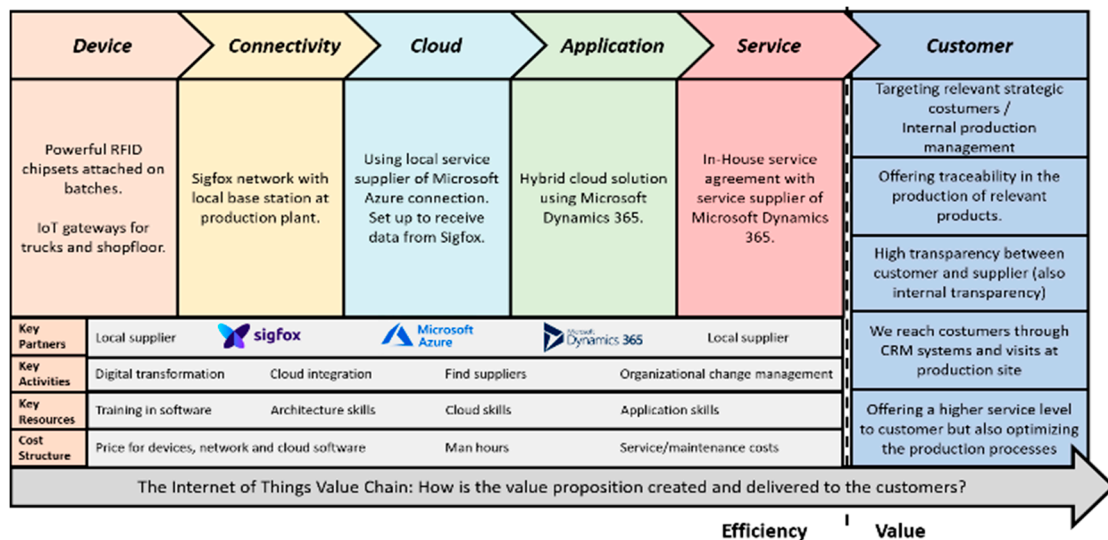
Device

Connectivity

Cloud

Application

Service

Customer

Powerful RFID chipsets attached on batches.

IoT gateways for trucks and shopfloor.

Sigfox network with local base station at production plant.

Using local service supplier of Microsoft Azure connection. Set up to receive data from Sigfox.

Hybrid cloud solution using Microsoft Dynamics 365.

In-House service agreement with service supplier of Microsoft Dynamics 365.

Targeting relevant strategic costumers / Internal production management

Offering traceability in the production of relevant products.

High transparency between customer and supplier (also internal transparency)

We reach costumers through CRM systems and visits at production site

Offering a higher service level to customer but also optimizing the production processes

| Key Partners | Local supplier | sigfox | Microsoft Azure | Microsoft Dynamics 365 | Local supplier |
|---|---|---|---|---|---|
| Key Activities | Digital transformation | Cloud integration | Find suppliers | Organizational change management | |
| Key Resources | Training in software | Architecture skills | Cloud skills | Application skills | |
| Cost Structure | Price for devices, network and cloud software | | Man hours | Service/maintenance costs | |

The Internet of Things Value Chain: How is the value proposition created and delivered to the customers?

Efficiency

Value